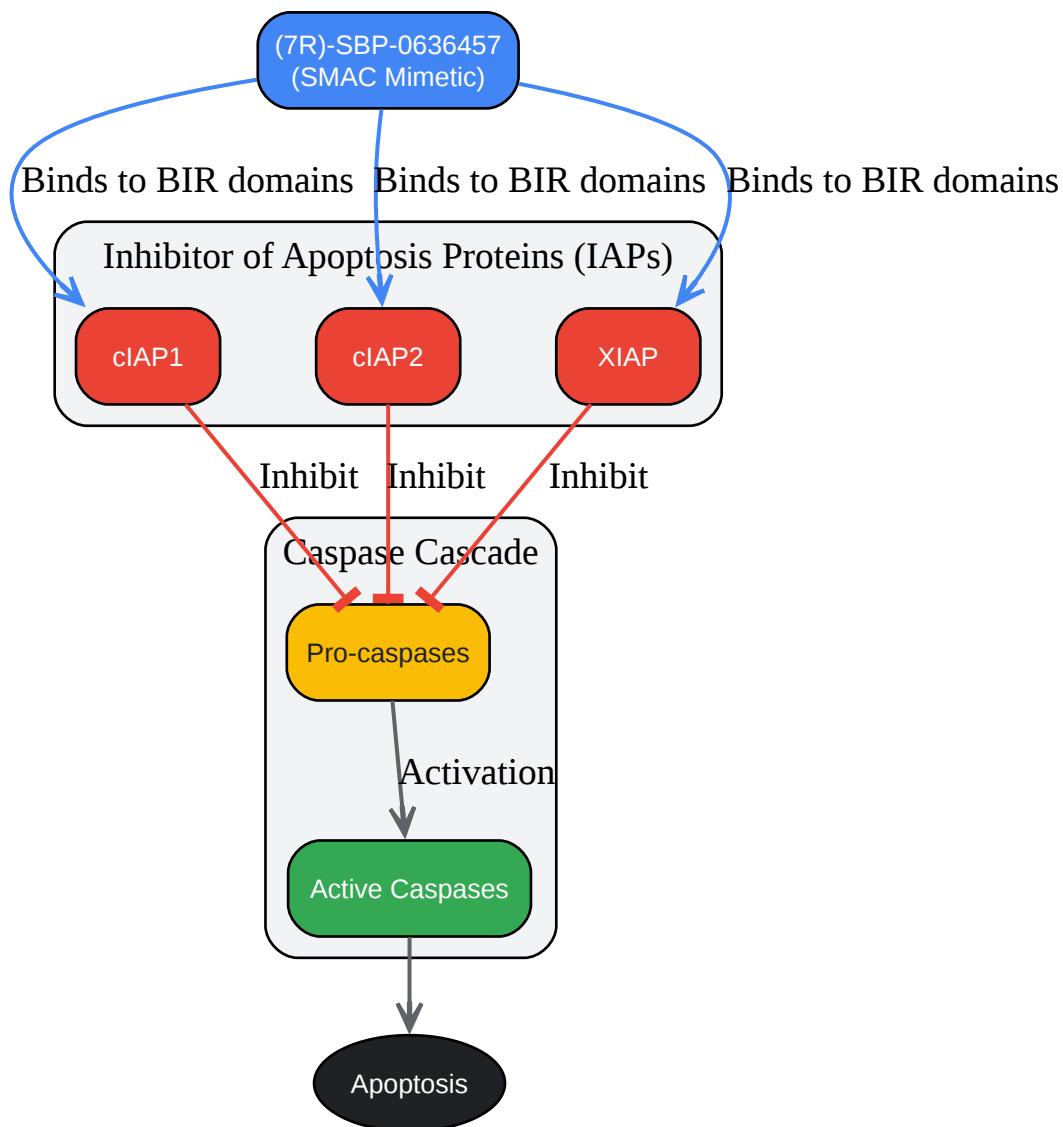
(7R)-SBP-0636457
(SMAC Mimetic)

Binds to BIR domains
Binds to BIR domains
Binds to BIR domains

Inhibitor of Apoptosis Proteins (IAPs)

cIAP1
cIAP2
XIAP

Inhibit
Inhibit
Inhibit

Caspase Cascade

Pro-caspases

Activation

Active Caspases

Apoptosis